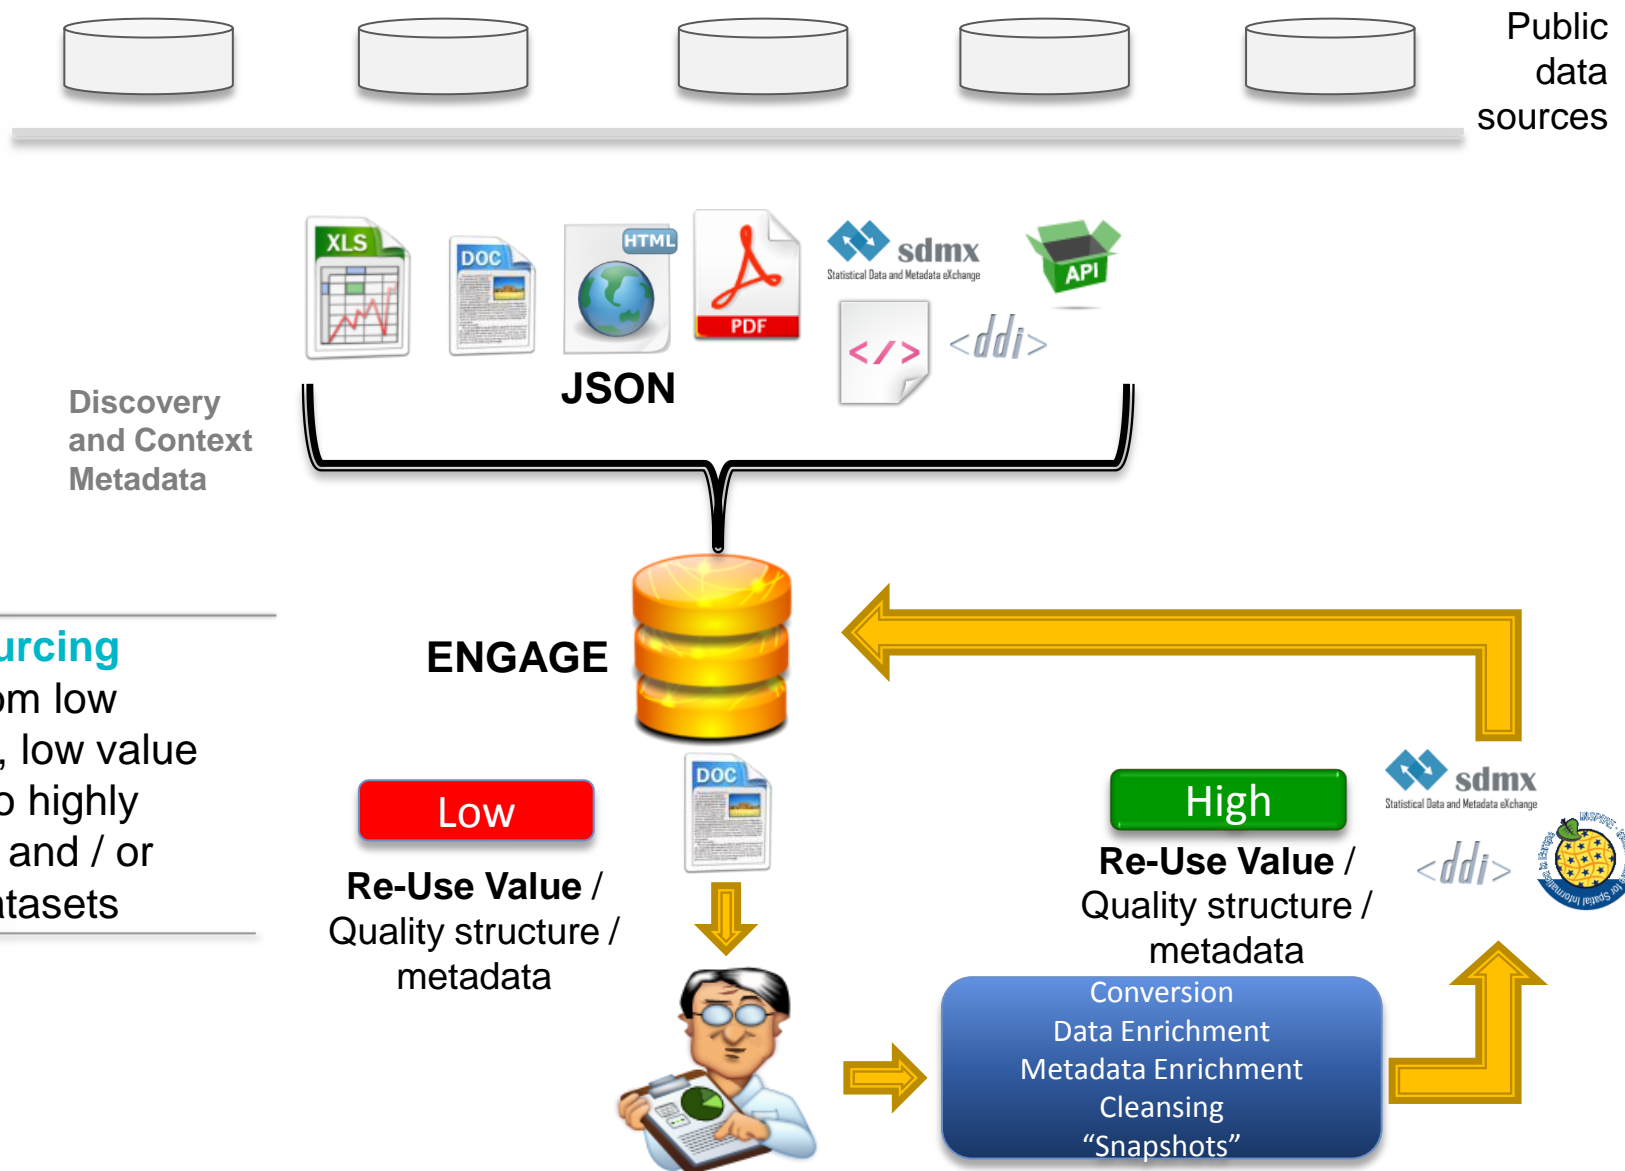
Public data sources

XLS DOC HTML PDF sdmx Statistical Data and Metadata eXchange API

</> <ddi>

JSON

Discovery and Context Metadata

urcing
om low
, low value
o highly
and / or
tasets

ENGAGE

Low

Re-Use Value / Quality structure / metadata

DOC

High

Re-Use Value / Quality structure / metadata

sdmx Statistical Data and Metadata eXchange

<ddi>

Conversion
Data Enrichment
Metadata Enrichment
Cleansing
“Snapshots”